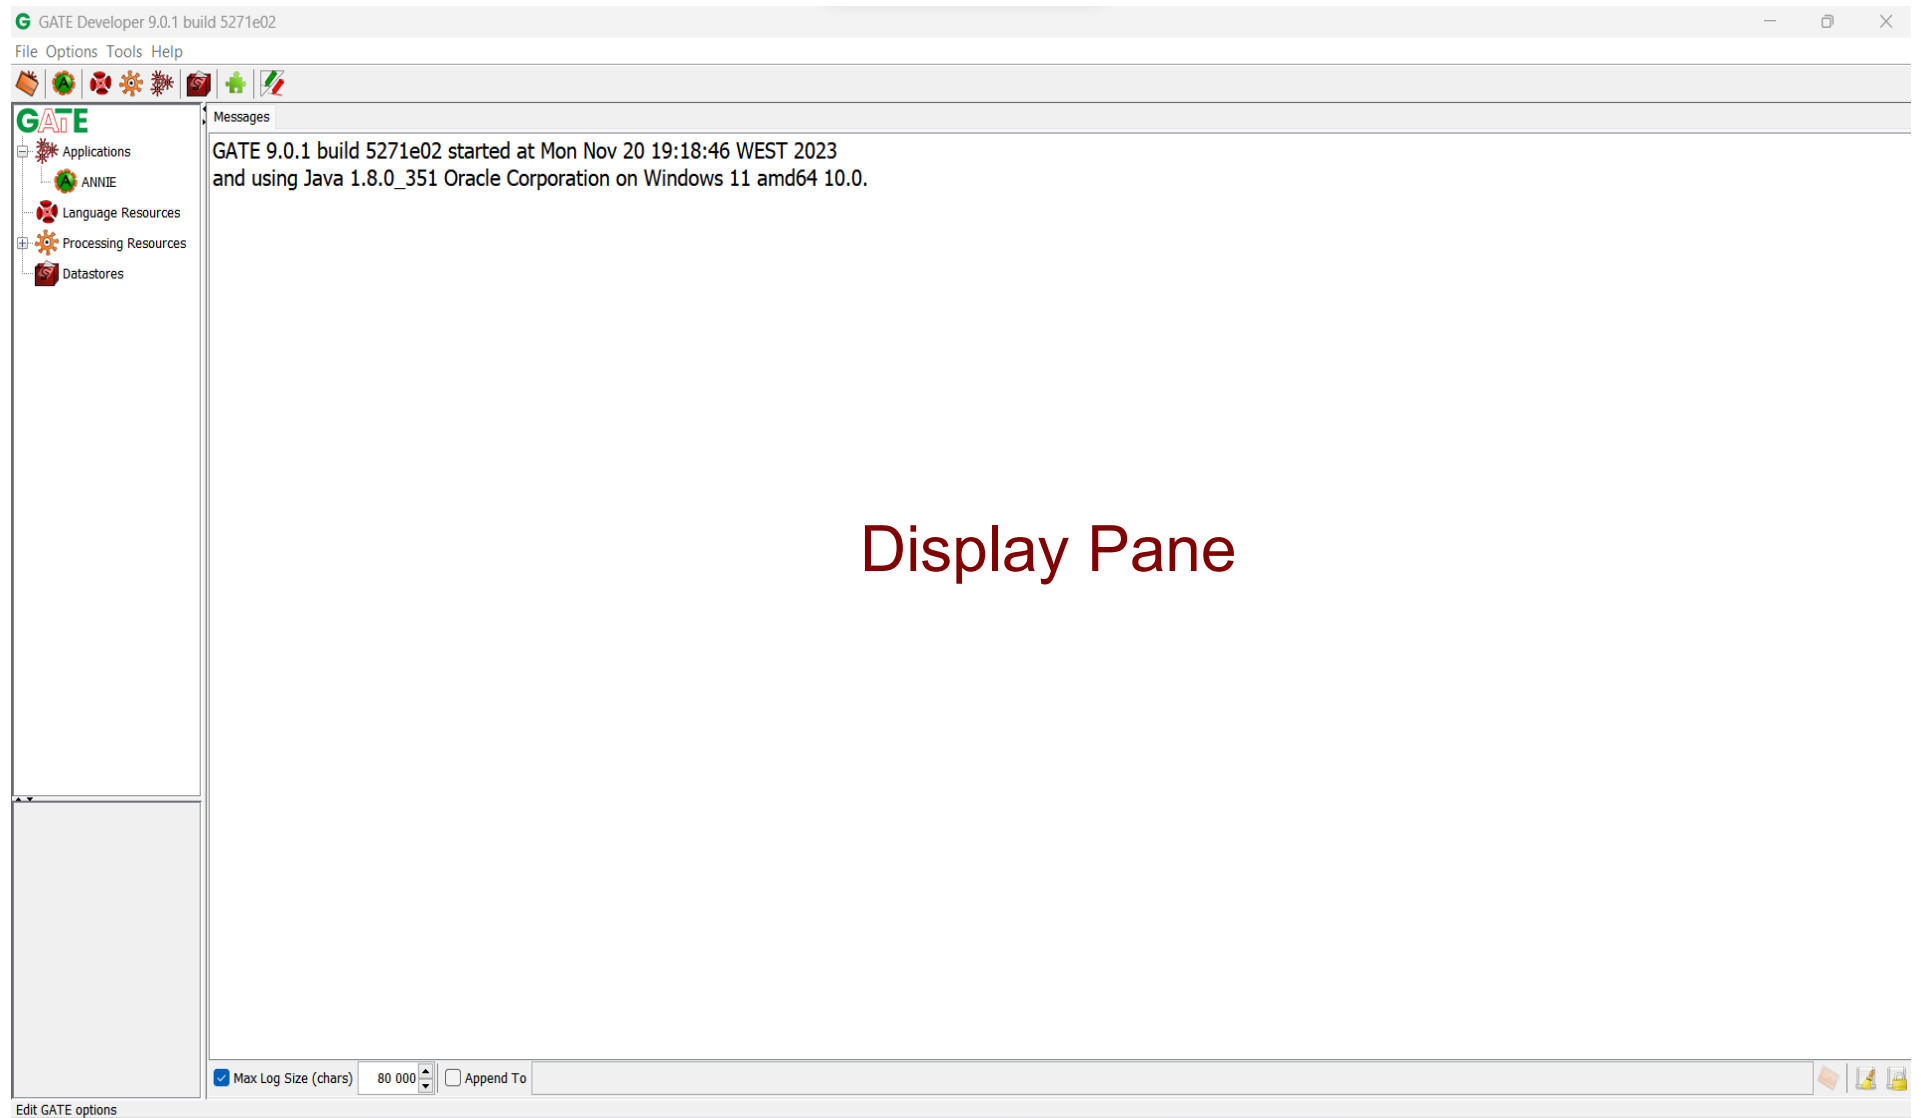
GATE Developer 9.0.1 build 5271e02

File Options Tools Help

GATE

Applications

ANNIE

Language Resources

Processing Resources

Datastores

Messages

GATE 9.0.1 build 5271e02 started at Mon Nov 20 19:18:46 WEST 2023
and using Java 1.8.0_351 Oracle Corporation on Windows 11 amd64 10.0.

Display Pane

Max Log Size (chars) 80 000 Append To

Edit GATE options